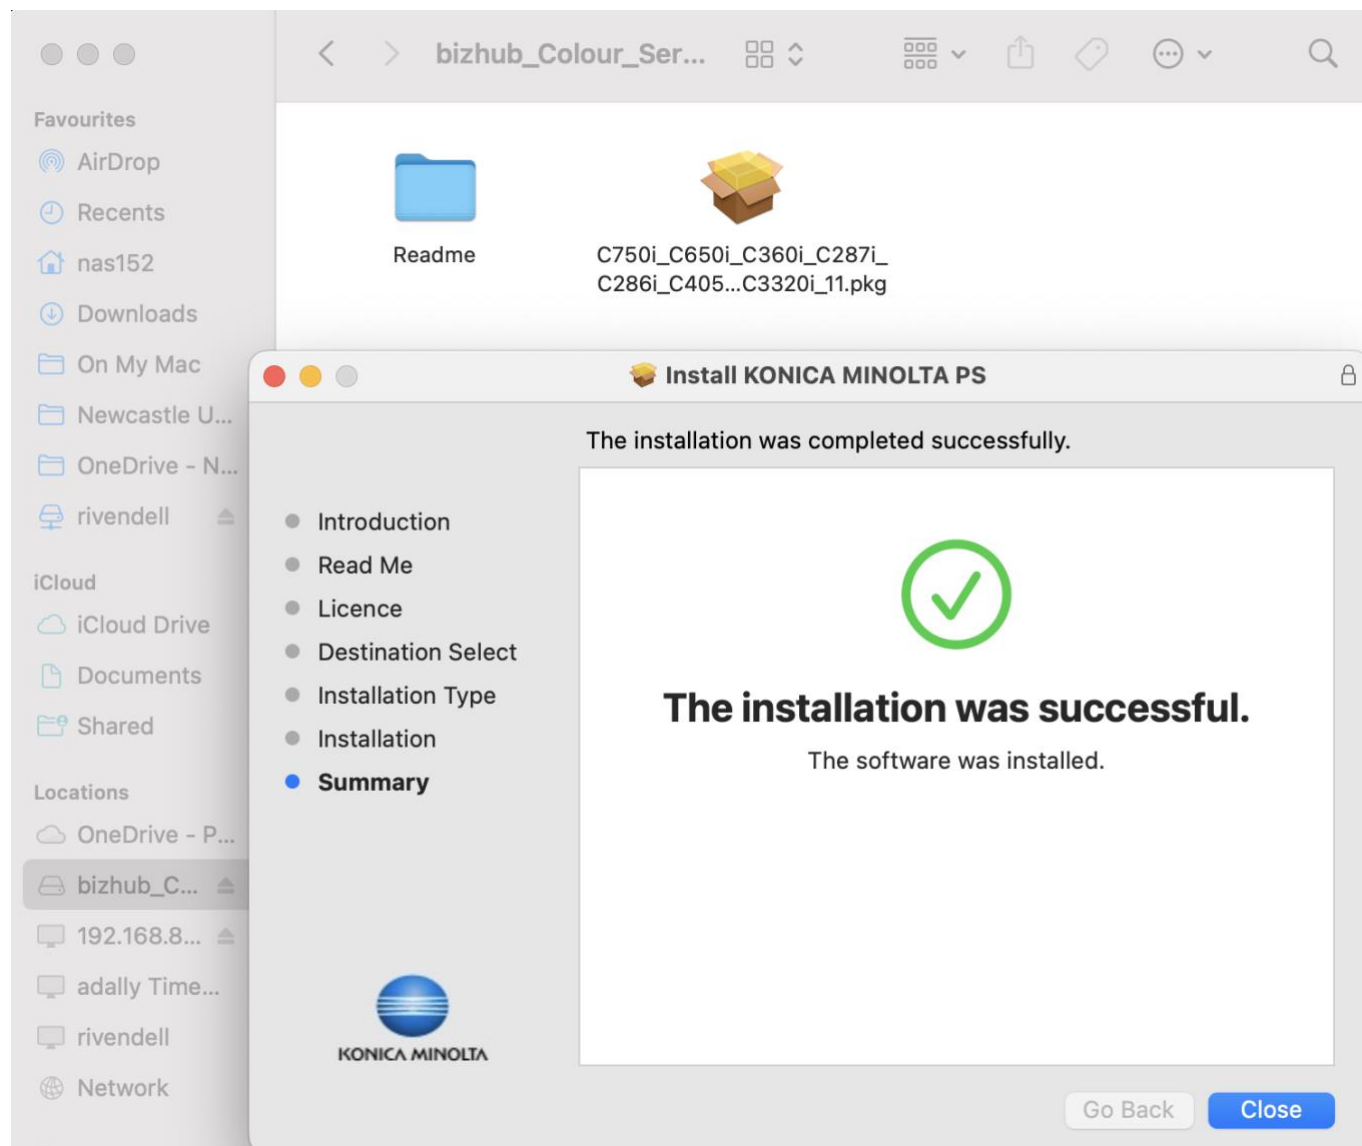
bizhub_Colour_Ser...

Favourites
AirDrop
Recents
nas152
Downloads
On My Mac
Newcastle U...
OneDrive - N...
rivendell

iCloud
iCloud Drive
Documents
Shared

Locations
OneDrive - P...
bizhub_C...
192.168.8...
adally Time...
rivendell
Network

Readme

C750i_C650i_C360i_C287i_C286i_C405...C3320i_11.pkg

Install KONICA MINOLTA PS

The installation was completed successfully.

Introduction
Read Me
Licence
Destination Select
Installation Type
Installation
Summary

KONICA MINOLTA

The installation was successful.

The software was installed.

Go Back
Close